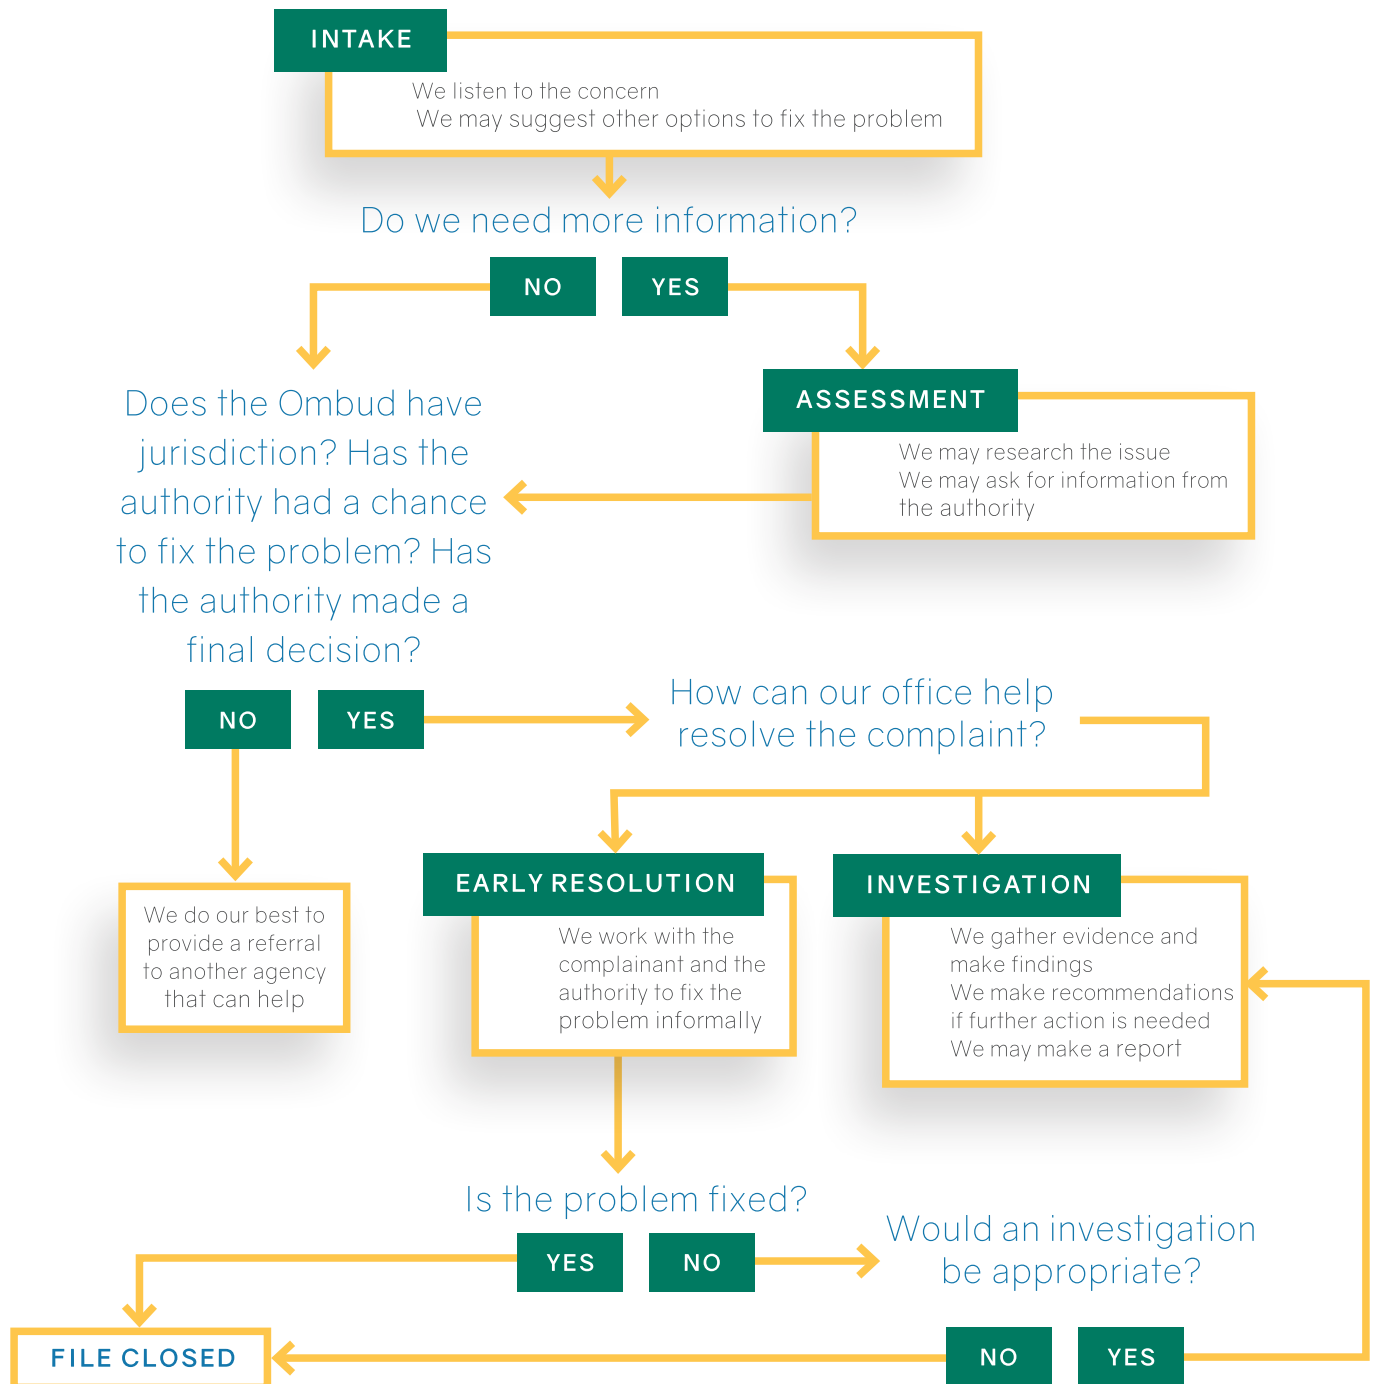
INTAKE

We listen to the concern
We may suggest other options to fix the problem

Do we need more information?

NO

YES

ASSESSMENT

We may research the issue
We may ask for information from the authority

Does the Ombud have jurisdiction? Has the authority had a chance to fix the problem? Has the authority made a final decision?

NO

YES

How can our office help resolve the complaint?

We do our best to provide a referral to another agency that can help

EARLY RESOLUTION

We work with the complainant and the authority to fix the problem informally

INVESTIGATION

We gather evidence and make findings
We make recommendations if further action is needed
We may make a report

Is the problem fixed?

YES

NO

Would an investigation be appropriate?

FILE CLOSED

NO

YES